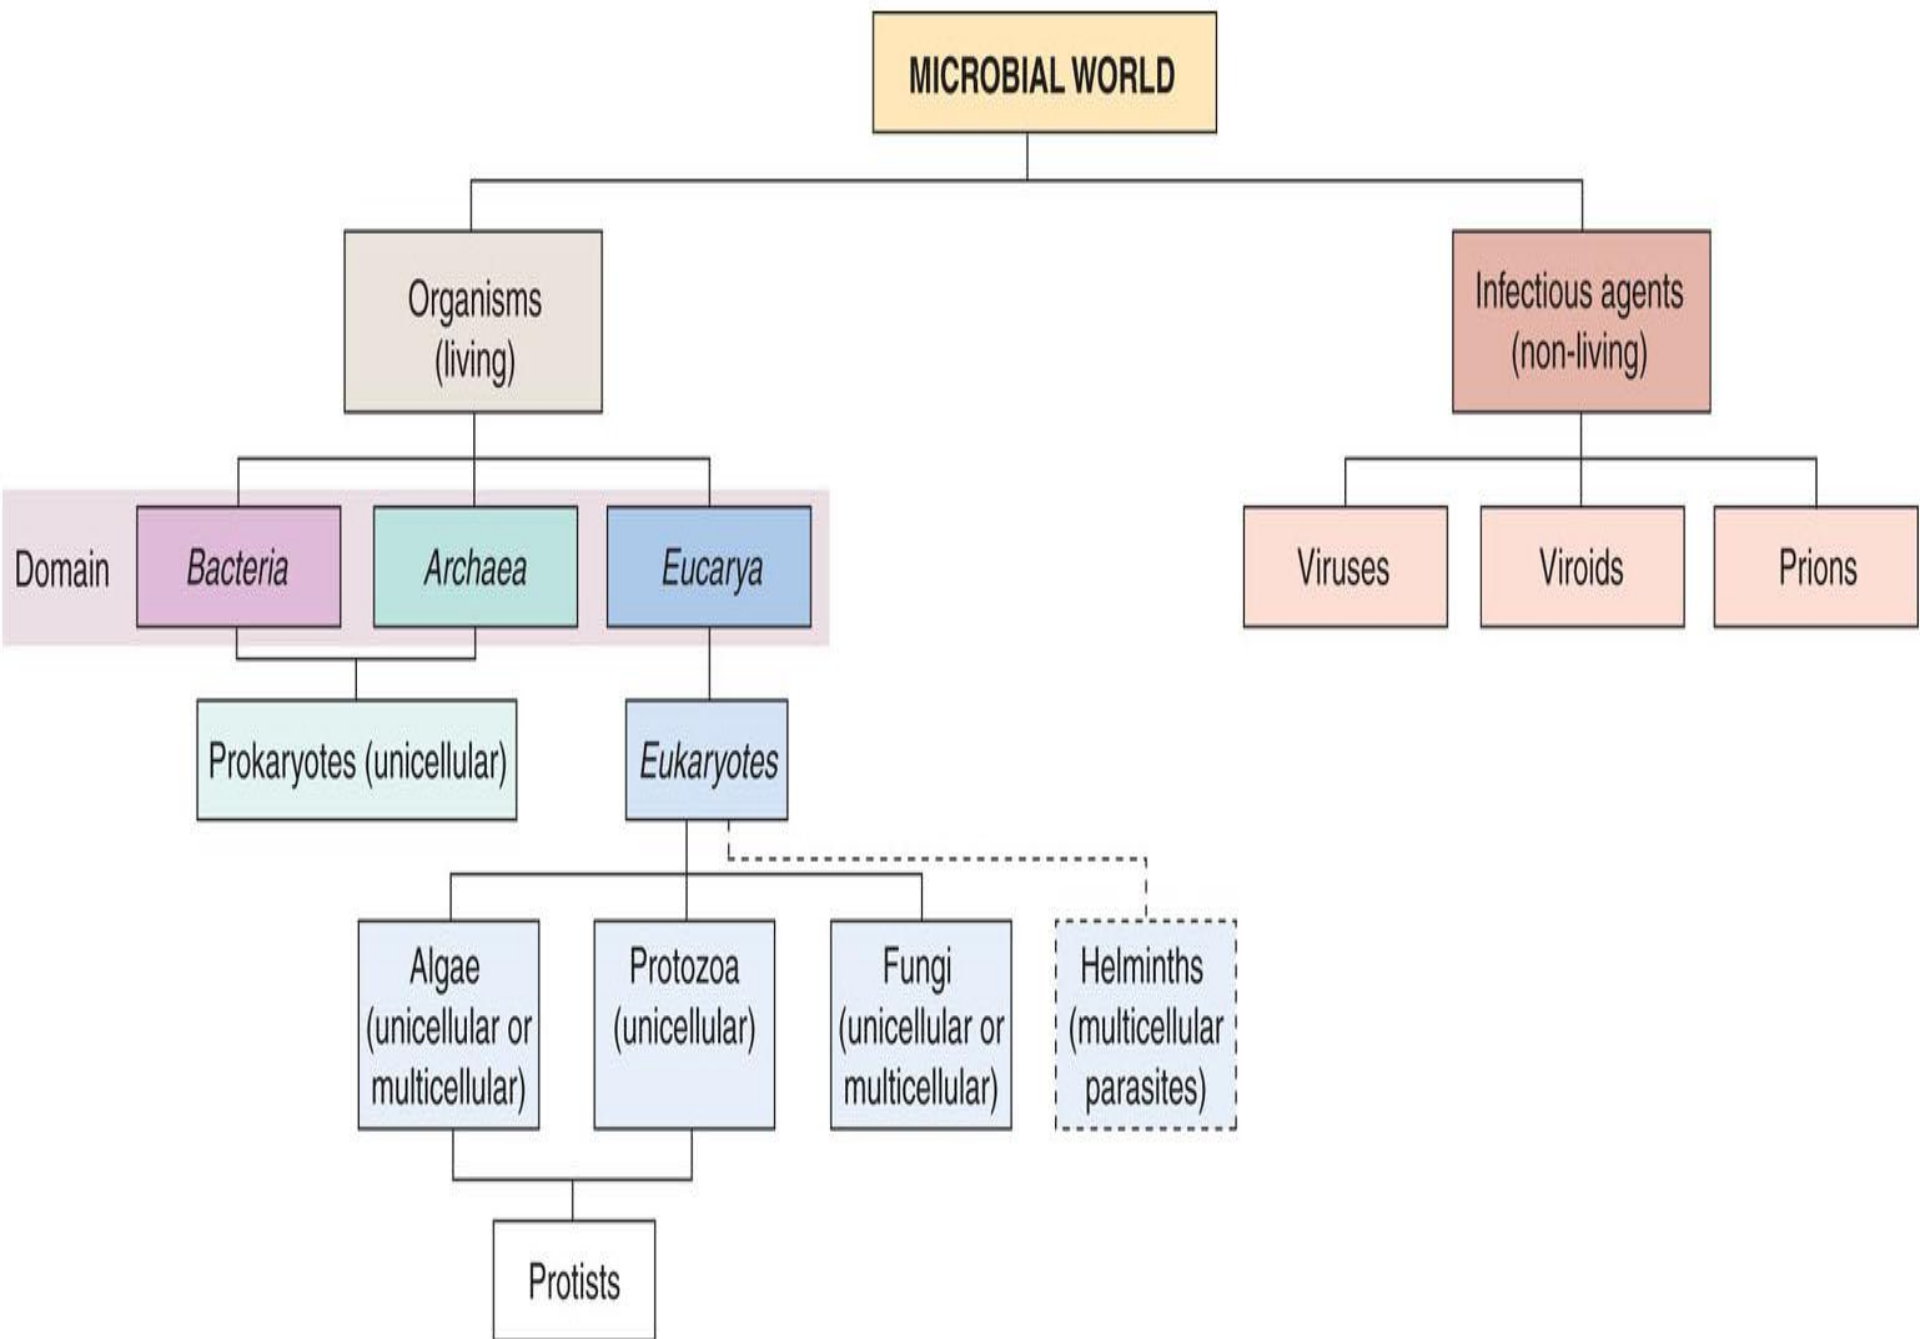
MICROBIAL WORLD

Organisms (living)

Infectious agents (non-living)

Domain

Bacteria

Archaea

Eucarya

Viruses

Viroids

Prions

Prokaryotes (unicellular)

Eukaryotes

Algae (unicellular or multicellular)

Protozoa (unicellular)

Fungi (unicellular or multicellular)

Helminths (multicellular parasites)

Protists